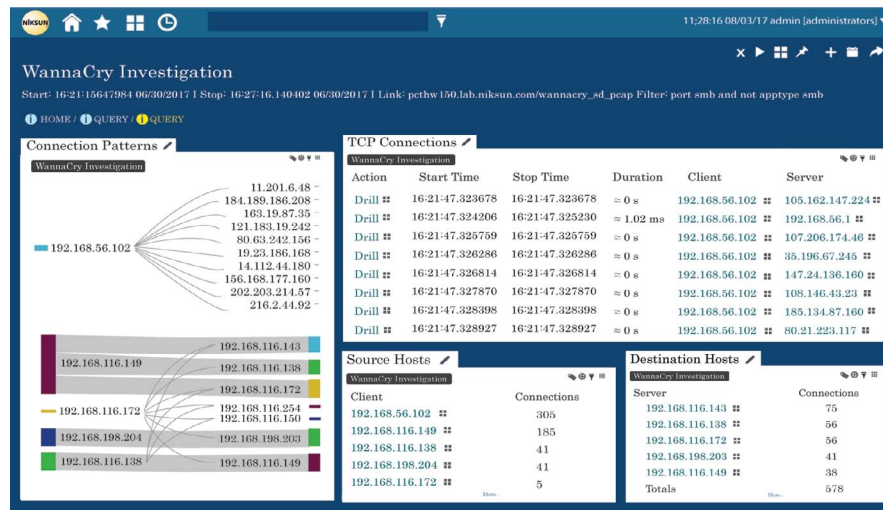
NIKSUN

11;28:16 08/03/17 admin [administrators]

WannaCry Investigation

Start: 16:21:15647984 06/30/2017 I Stop: 16:27:16.140402 06/30/2017 I Link: pcthw150.lab.niksun.com/wannacry_sd_pcap Filter: port smb and not apptype smb

HOME / QUERY / QUERY

Connection Patterns

WannaCry Investigation

192.168.56.102

11.201.6.48
184.189.186.208
163.19.87.35
121.183.19.242
80.63.242.156
19.23.186.168
14.112.44.180
156.168.177.160
202.203.214.57
216.2.44.92

192.168.116.149
192.168.116.172
192.168.198.204
192.168.116.138

192.168.116.143
192.168.116.138
192.168.116.172
192.168.116.254
192.168.116.150
192.168.198.203
192.168.116.149

TCP Connections

WannaCry Investigation

| Action | Start Time | Stop Time | Duration | Client | Server |
|---|---|---|---|---|---|
| Drill | 16:21:47.323678 | 16:21:47.323678 | ≈ 0 s | 192.168.56.102 | 105.162.147.224 |
| Drill | 16:21:47.324206 | 16:21:47.325230 | ≈ 1.02 ms | 192.168.56.102 | 192.168.56.1 |
| Drill | 16:21:47.325759 | 16:21:47.325759 | ≈ 0 s | 192.168.56.102 | 107.206.174.46 |
| Drill | 16:21:47.326286 | 16:21:47.326286 | ≈ 0 s | 192.168.56.102 | 35.196.67.245 |
| Drill | 16:21:47.326814 | 16:21:47.326814 | ≈ 0 s | 192.168.56.102 | 147.24.136.160 |
| Drill | 16:21:47.327870 | 16:21:47.327870 | ≈ 0 s | 192.168.56.102 | 108.146.43.23 |
| Drill | 16:21:47.328398 | 16:21:47.328398 | ≈ 0 s | 192.168.56.102 | 185.134.87.160 |
| Drill | 16:21:47.328927 | 16:21:47.328927 | ≈ 0 s | 192.168.56.102 | 80.21.223.117 |

Source Hosts

WannaCry Investigation

| Client | Connections |
|---|---|
| 192.168.56.102 | 305 |
| 192.168.116.149 | 185 |
| 192.168.116.138 | 41 |
| 192.168.198.204 | 41 |
| 192.168.116.172 | 5 |

More...

Destination Hosts

WannaCry Investigation

| Server | Connections |
|---|---|
| 192.168.116.143 | 75 |
| 192.168.116.138 | 56 |
| 192.168.116.172 | 56 |
| 192.168.198.203 | 41 |
| 192.168.116.149 | 38 |
| Totals | 578 |

More...